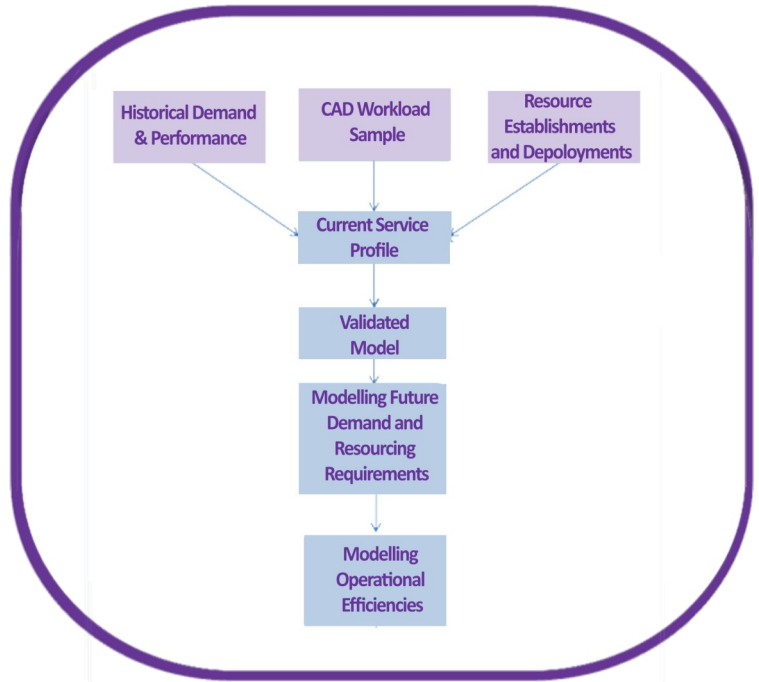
Historical Demand & Performance

CAD Workload Sample

Resource Establishments and Depoloyments

Current Service Profile

Validated Model

Modelling Future Demand and Resourcing Requirements

Modelling Operational Efficiencies